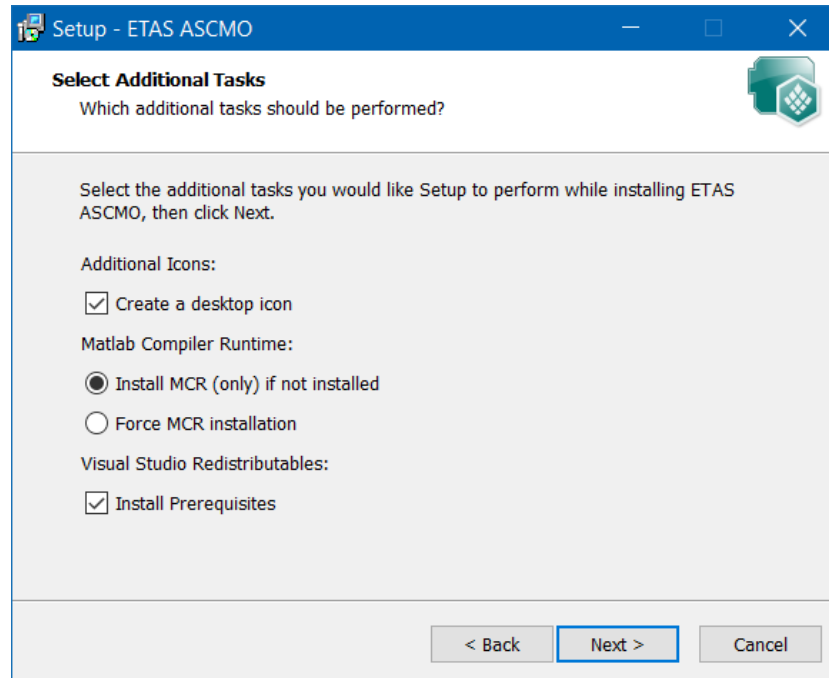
Setup - ETAS ASCMO

Select Additional Tasks

Which additional tasks should be performed?

Select the additional tasks you would like Setup to perform while installing ETAS ASCMO, then click Next.

Additional Icons:

Create a desktop icon

Matlab Compiler Runtime:

Install MCR (only) if not installed

Force MCR installation

Visual Studio Redistributables:

Install Prerequisites

< Back

Next >

Cancel